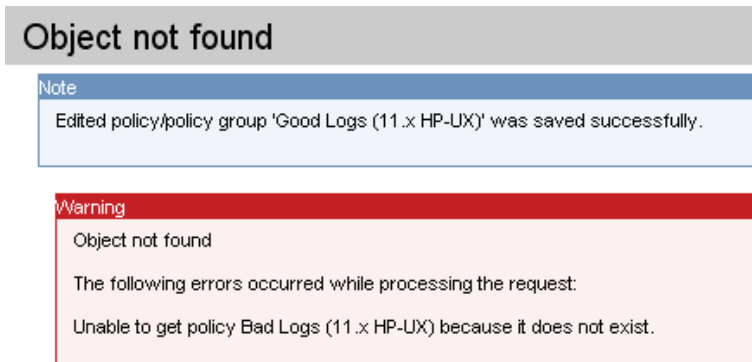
Object not found

Note

Edited policy/policy group 'Good Logs (11.x HP-UX)' was saved successfully.

Warning

Object not found

The following errors occurred while processing the request:

Unable to get policy Bad Logs (11.x HP-UX) because it does not exist.